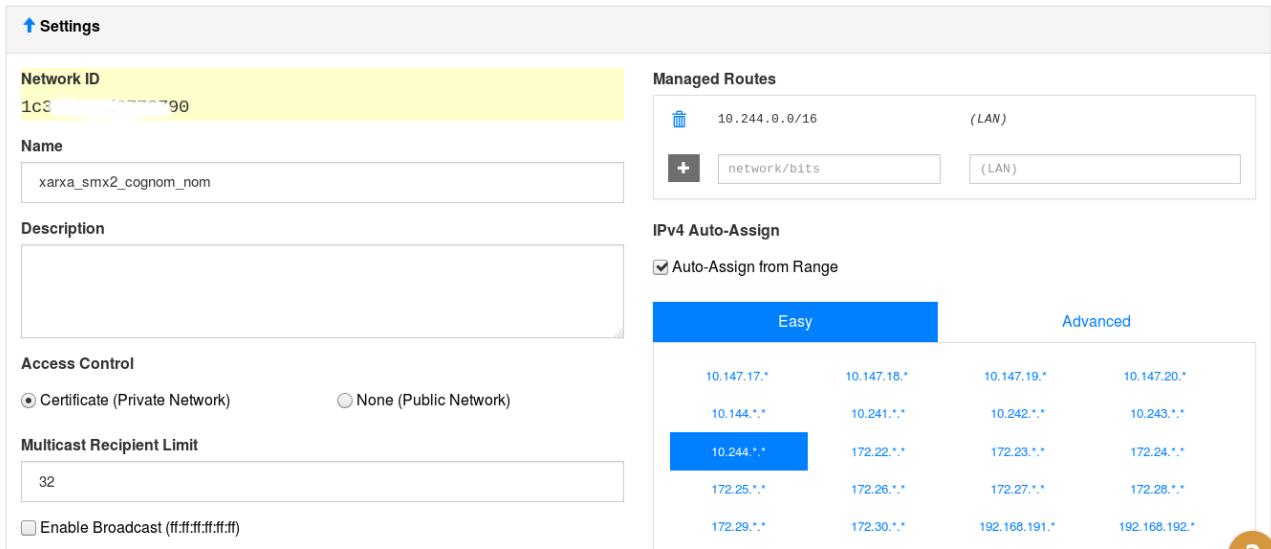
Settings

Network ID
1c3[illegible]90

Name
xarxa_smx2_cognom_nom

Description

Access Control
Certificate (Private Network)
None (Public Network)

Multicast Recipient Limit
32

Enable Broadcast (ff:ff:ff:ff:ff:ff)

Managed Routes

| | | |
|---|---|---|
| | 10.244.0.0/16 | (LAN) |
| + | network/bits | (LAN) |

IPv4 Auto-Assign

Auto-Assign from Range

Easy
Advanced

| | | | |
|---|---|---|---|
| 10.147.17.* | 10.147.18.* | 10.147.19.* | 10.147.20.* |
| 10.144.*.* | 10.241.*.* | 10.242.*.* | 10.243.*.* |
| 10.244.*.* | 172.22.*.* | 172.23.*.* | 172.24.*.* |
| 172.25.*.* | 172.26.*.* | 172.27.*.* | 172.28.*.* |
| 172.29.*.* | 172.30.*.* | 192.168.191.* | 192.168.192.* |